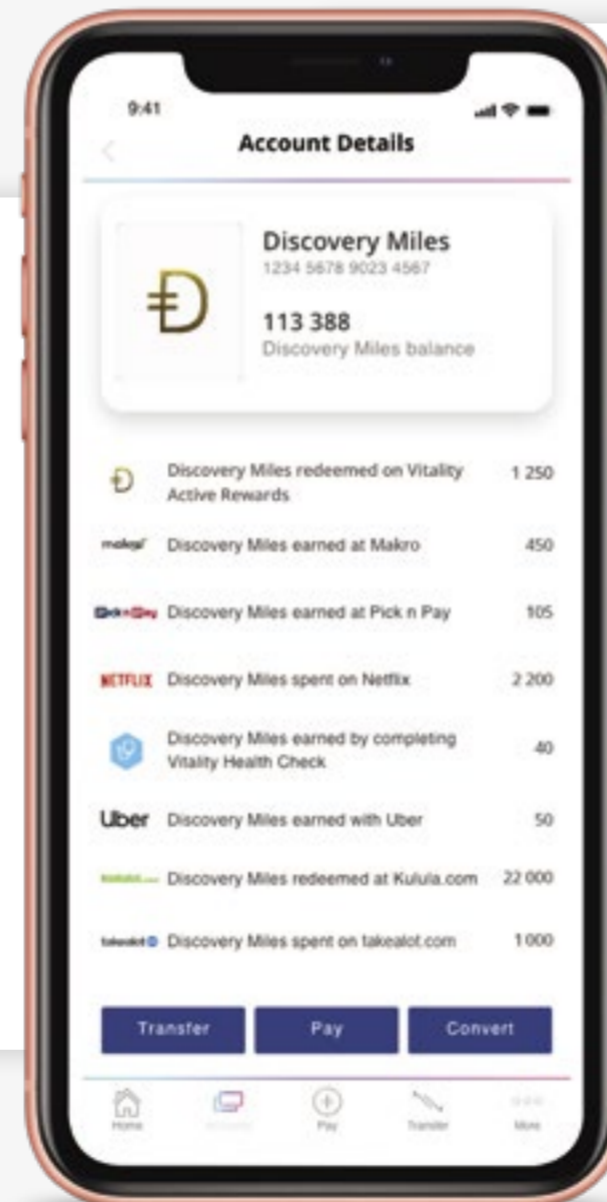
9:41

Account Details

Discovery Miles
1234 5678 9023 4567

113 388
Discovery Miles balance

Discovery Miles redeemed on Vitality Active Rewards 1 250

makro Discovery Miles earned at Makro 450

Pick n Pay Discovery Miles earned at Pick n Pay 105

NETFLIX Discovery Miles spent on Netflix 2 200

Discovery Miles earned by completing Vitality Health Check 40

Uber Discovery Miles earned with Uber 50

kulula.com Discovery Miles redeemed at Kulula.com 22 000

takealot Discovery Miles spent on takealot.com 1 000

Transfer Pay Convert

Home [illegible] Pay Transfer More